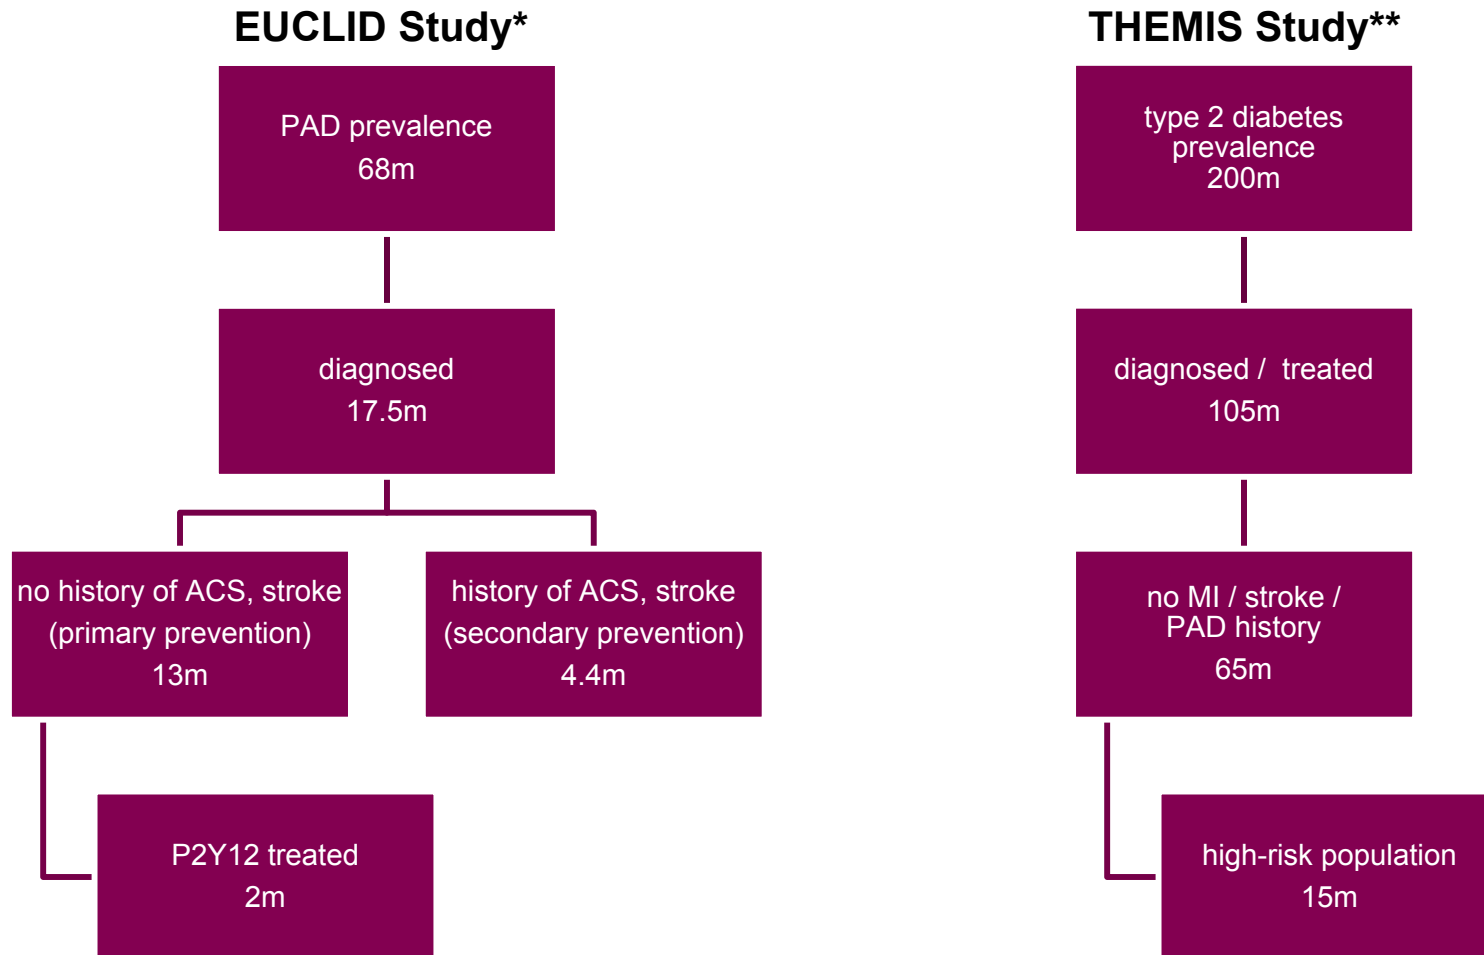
EUCLID Study*

PAD prevalence
68m

diagnosed
17.5m

no history of ACS, stroke
(primary prevention)
13m

history of ACS, stroke
(secondary prevention)
4.4m

P2Y12 treated
2m

THEMIS Study**

type 2 diabetes
prevalence
200m

diagnosed / treated
105m

no MI / stroke /
PAD history
65m

high-risk population
15m